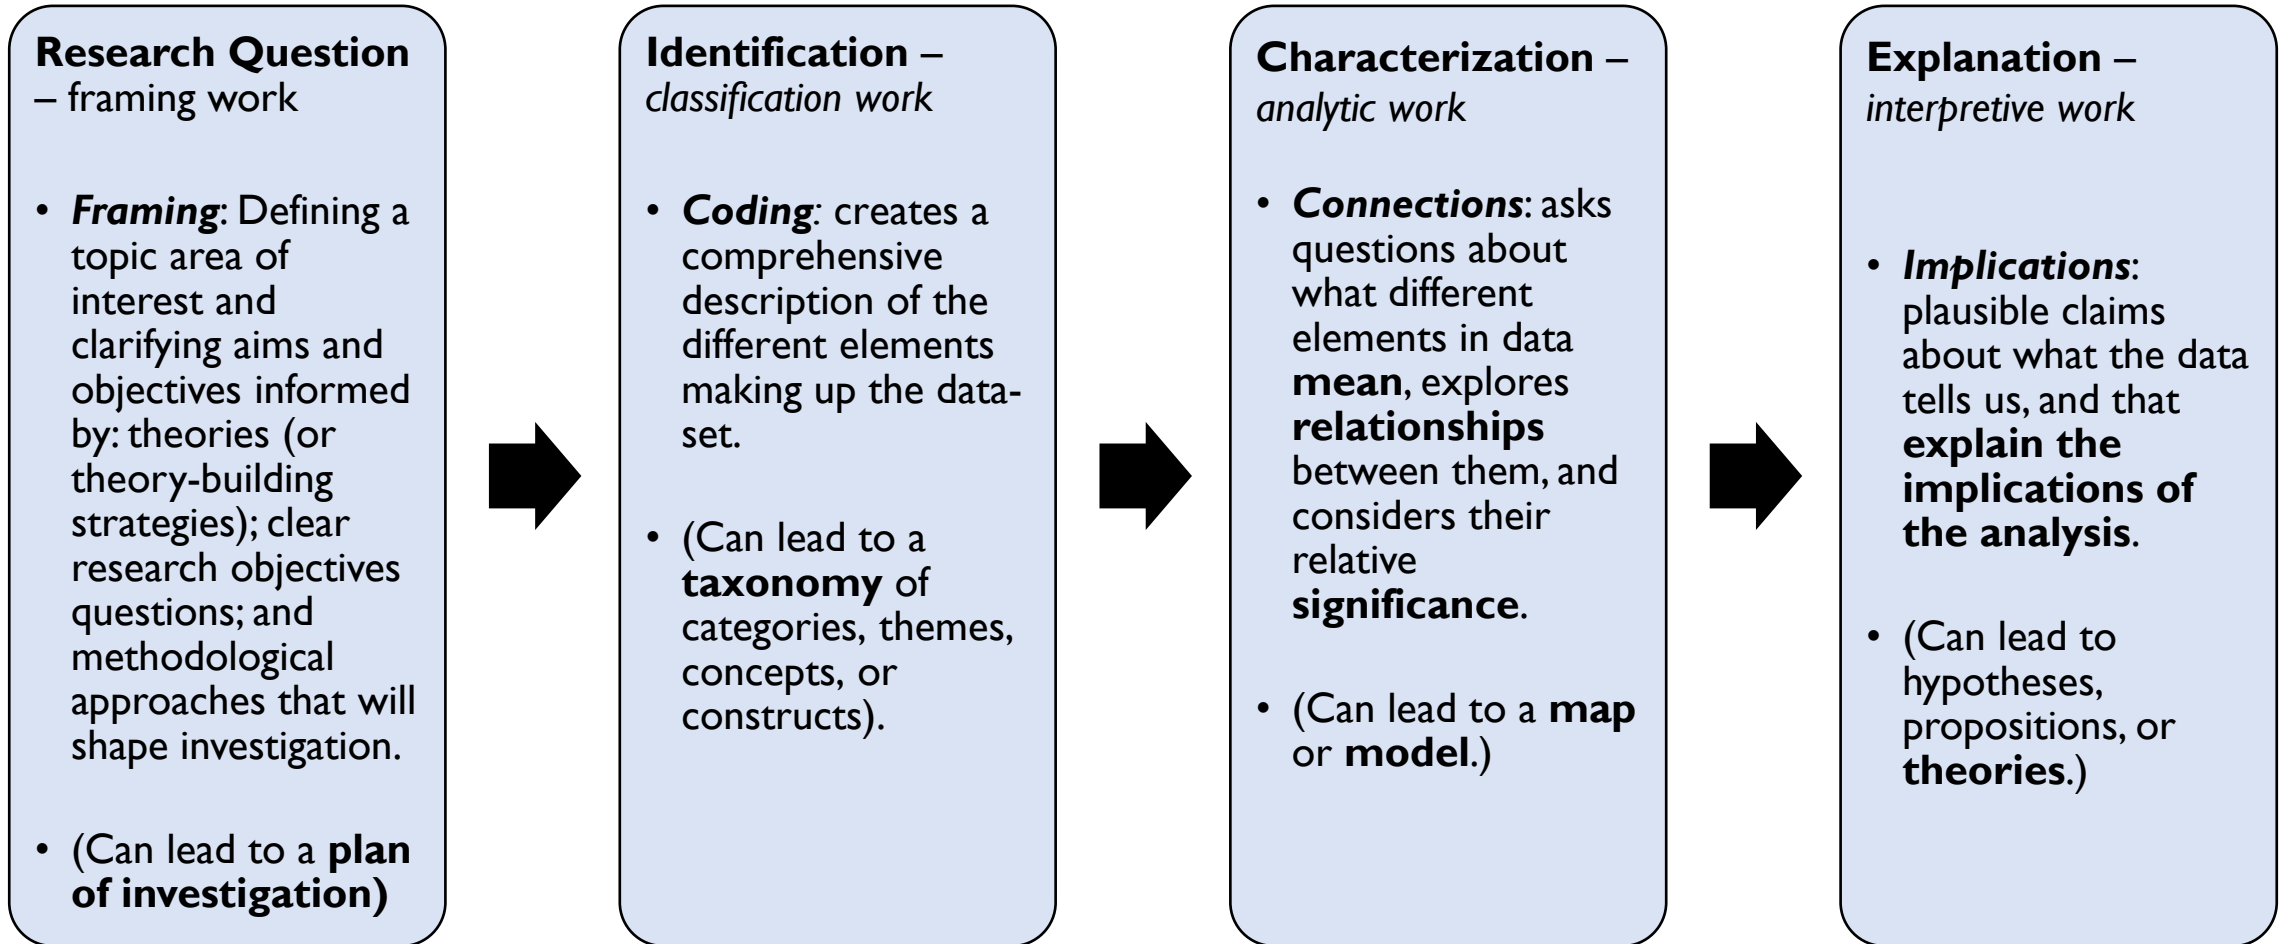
Research Question – framing work

• Framing: Defining a topic area of interest and clarifying aims and objectives informed by: theories (or theory-building strategies); clear research objectives questions; and methodological approaches that will shape investigation.

• (Can lead to a plan of investigation)

Identification – classification work

• Coding: creates a comprehensive description of the different elements making up the data-set.

• (Can lead to a taxonomy of categories, themes, concepts, or constructs).

Characterization – analytic work

• Connections: asks questions about what different elements in data mean, explores relationships between them, and considers their relative significance.

• (Can lead to a map or model.)

Explanation – interpretive work

• Implications: plausible claims about what the data tells us, and that explain the implications of the analysis.

• (Can lead to hypotheses, propositions, or theories.)